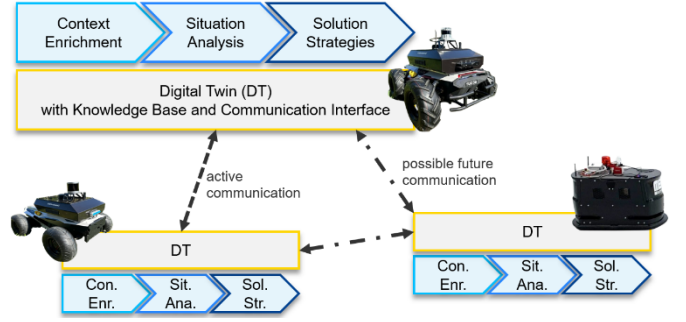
Context Enrichment

Situation Analysis

Solution Strategies

Digital Twin (DT) with Knowledge Base and Communication Interface

active communication

possible future communication

DT

Con. Enr.

Sit. Ana.

Sol. Str.

DT

Con. Enr.

Sit. Ana.

Sol. Str.